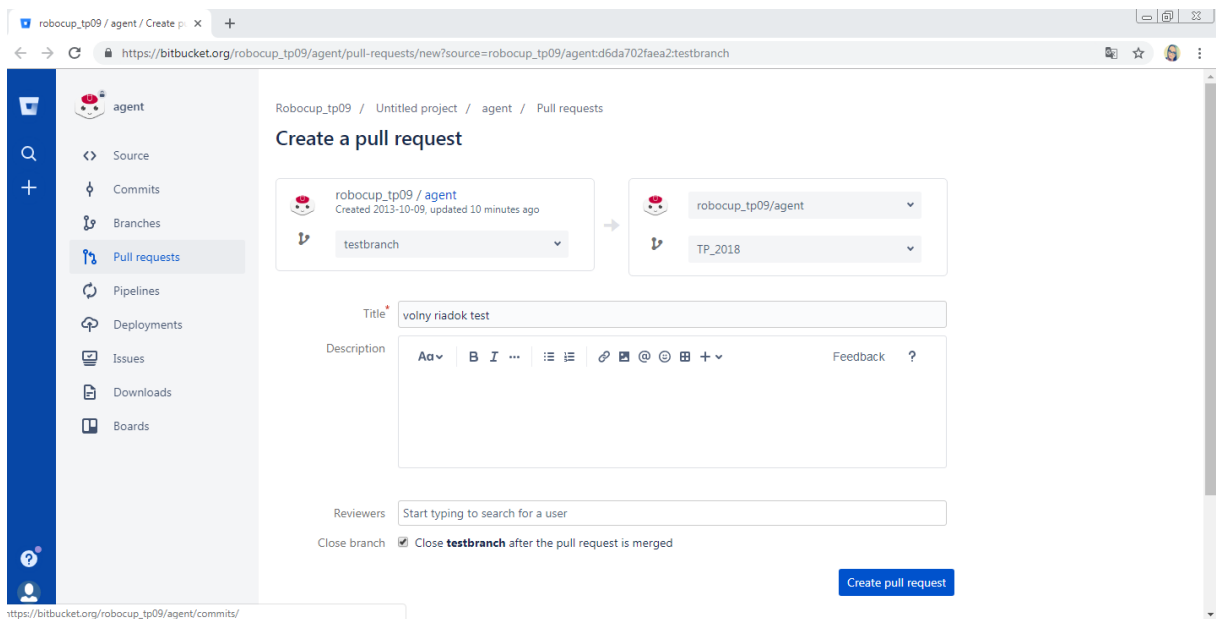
robocup_tp09 / agent / Create p ×

https://bitbucket.org/robocup_tp09/agent/pull-requests/new?source=robocup_tp09/agent:d6da702faea2:testbranch

agent

Source

Commits

Branches

Pull requests

Pipelines

Deployments

Issues

Downloads

Boards

Robocup_tp09 / Untitled project / agent / Pull requests

Create a pull request

robocup_tp09 / agent
Created 2013-10-09, updated 10 minutes ago

testbranch

robocup_tp09/agent

TP_2018

Title* volny riadok test

Description

Aa B I ··· Feedback ?

Reviewers Start typing to search for a user

Close branch Close testbranch after the pull request is merged

Create pull request

https://bitbucket.org/robocup_tp09/agent/commits/